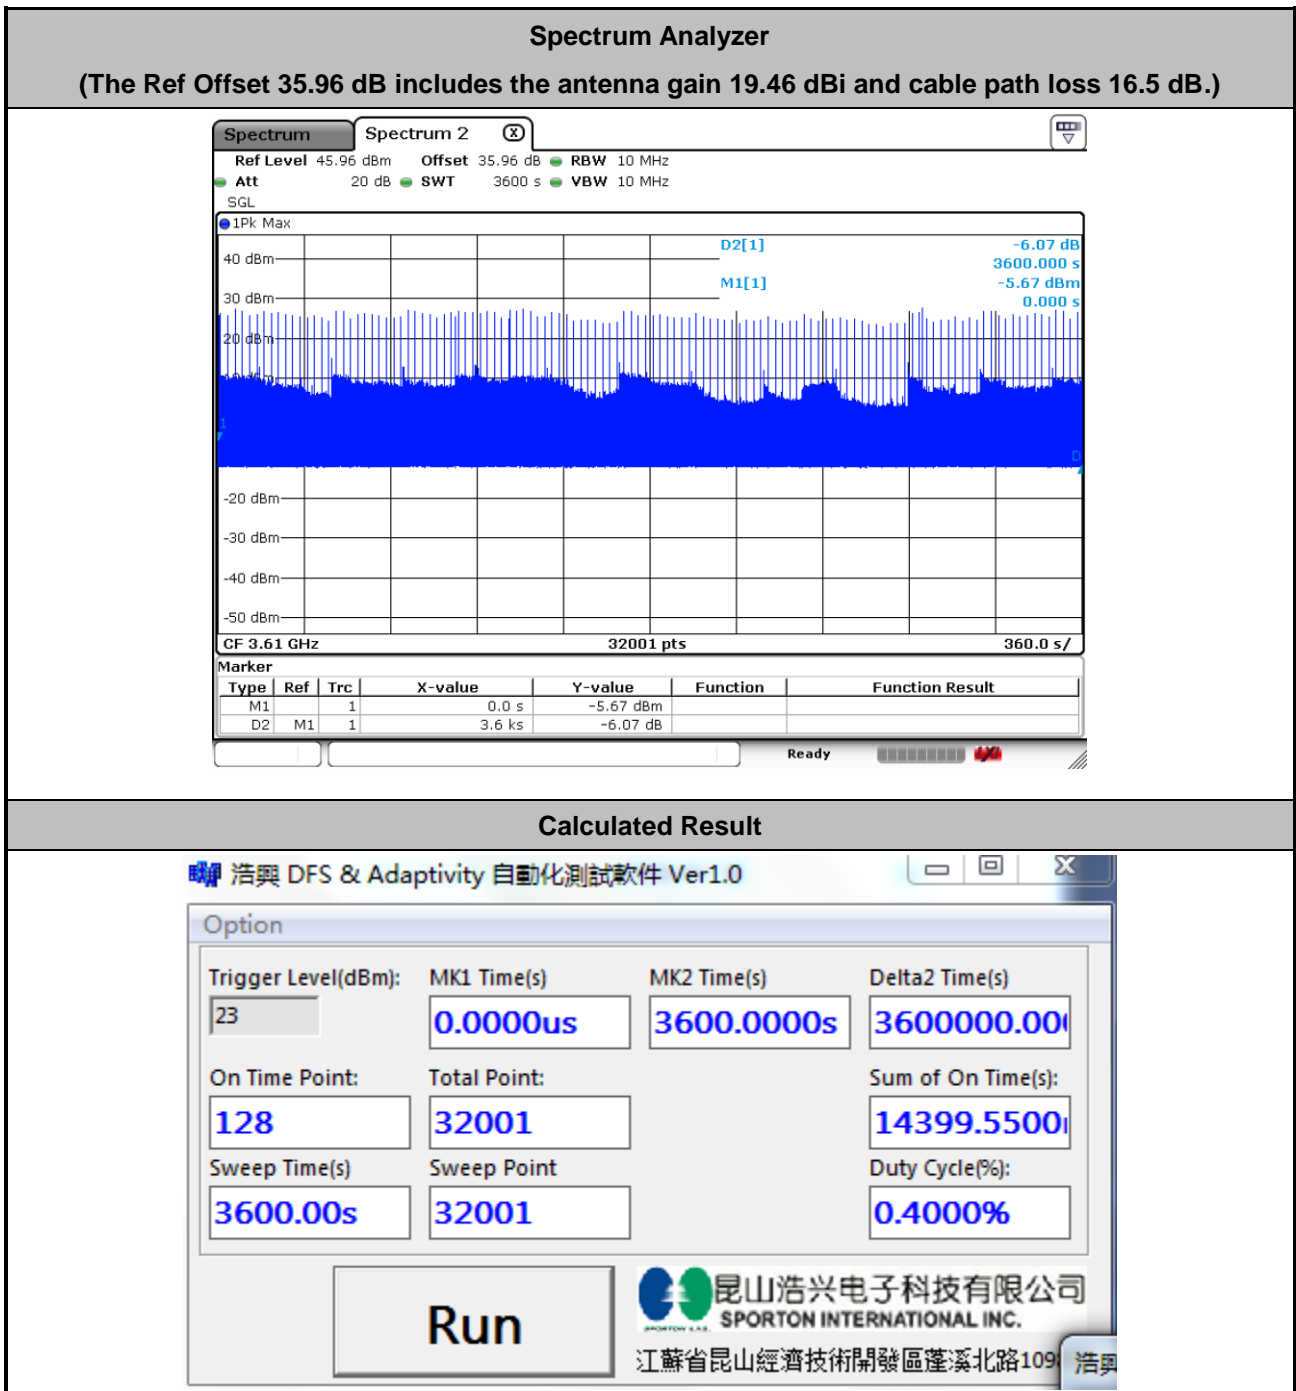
Spectrum Analyzer

(The Ref Offset 35.96 dB includes the antenna gain 19.46 dBi and cable path loss 16.5 dB.)

Spectrum | Spectrum 2

Ref Level 45.96 dBm Offset 35.96 dB RBW 10 MHz
Att 20 dB SWT 3600 s VBW 10 MHz
SGL
1Pk Max

D2[1] -6.07 dB
3600.000 s
M1[1] -5.67 dBm
0.000 s

40 dBm
30 dBm
20 dBm
-20 dBm
-30 dBm
-40 dBm
-50 dBm

CF 3.61 GHz 32001 pts 360.0 s/

Marker

| Type | Ref | Trc | X-value | Y-value | Function | Function Result |
|---|---|---|---|---|---|---|
| M1 | | 1 | 0.0 s | -5.67 dBm | | |
| D2 | M1 | 1 | 3.6 ks | -6.07 dB | | |

Ready

Calculated Result

浩興 DFS & Adaptivity 自動化測試軟件 Ver1.0

Option

Trigger Level(dBm): 23
MK1 Time(s) 0.0000us
MK2 Time(s) 3600.0000s
Delta2 Time(s) 3600000.00
On Time Point: 128
Total Point: 32001
Sum of On Time(s): 14399.5500
Sweep Time(s) 3600.00s
Sweep Point 32001
Duty Cycle(%): 0.4000%

Run

昆山浩兴电子科技有限公司
SPORTON INTERNATIONAL INC.
江蘇省昆山經濟技術開發區蓬溪北路109
浩興